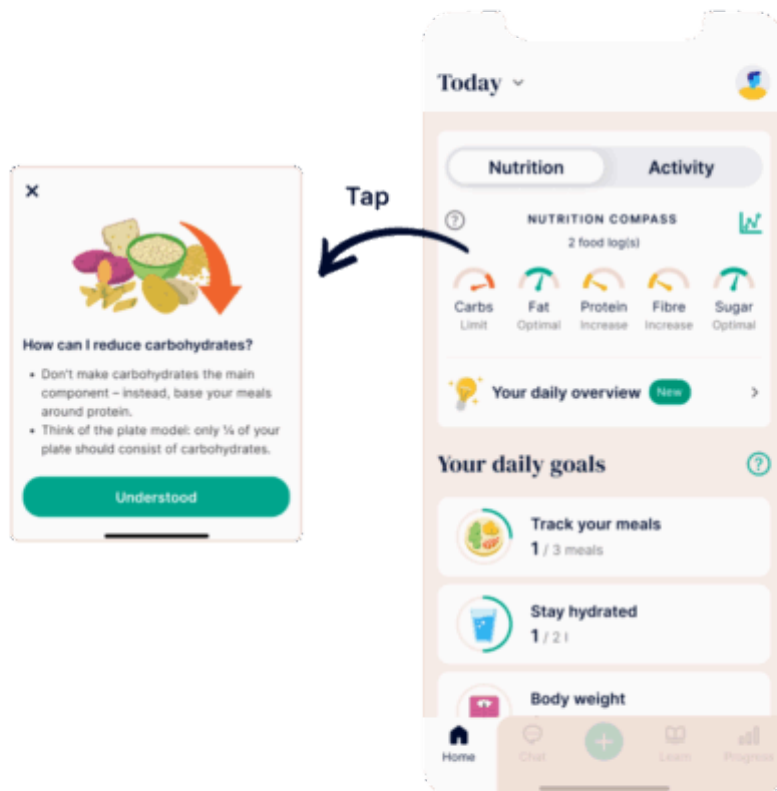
×

How can I reduce carbohydrates?

- Don't make carbohydrates the main component – instead, base your meals around protein.
- Think of the plate model: only ¼ of your plate should consist of carbohydrates.

Understood

Tap

Today

Nutrition Activity

NUTRITION COMPASS
2 food log(s)

Carbs Limit
Fat Optimal
Protein Increase
Fibre Increase
Sugar Optimal

Your daily overview New

Your daily goals

Track your meals
1 / 3 meals

Stay hydrated
1 / 2 l

Body weight

Home Chat Learn Progress